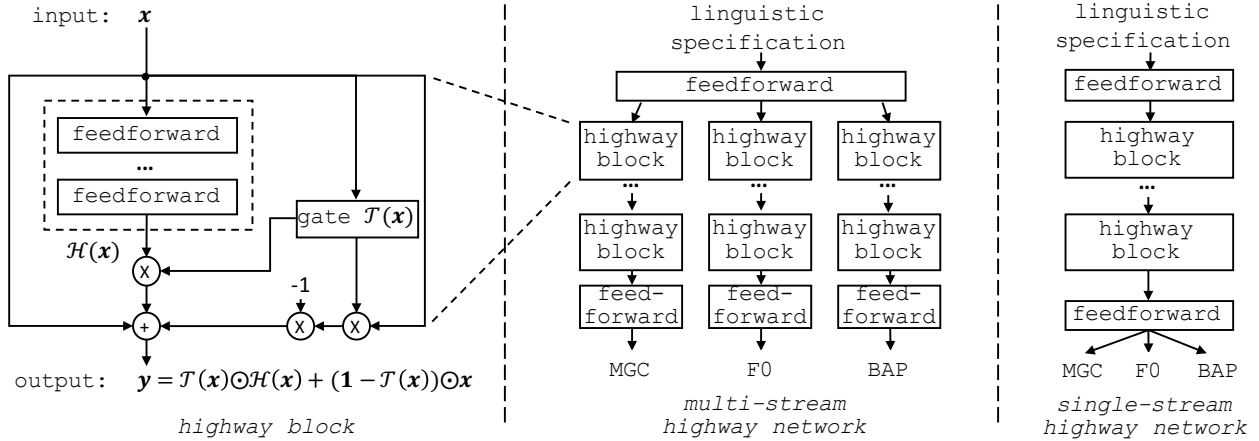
input: $\boldsymbol{x}$

feedforward

...

feedforward

gate $\mathcal{T}(\boldsymbol{x})$

$\mathcal{H}(\boldsymbol{x})$

x

-1

+

x

x

output: $\boldsymbol{y} = \mathcal{T}(\boldsymbol{x}) \odot \mathcal{H}(\boldsymbol{x}) + (\boldsymbol{1} - \mathcal{T}(\boldsymbol{x})) \odot \boldsymbol{x}$

highway block

linguistic specification

feedforward

highway block

highway block

highway block

...

...

...

highway block

highway block

highway block

feed-forward

feed-forward

feed-forward

MGC

F0

BAP

multi-stream highway network

linguistic specification

feedforward

highway block

...

highway block

feedforward

MGC

F0

BAP

single-stream highway network